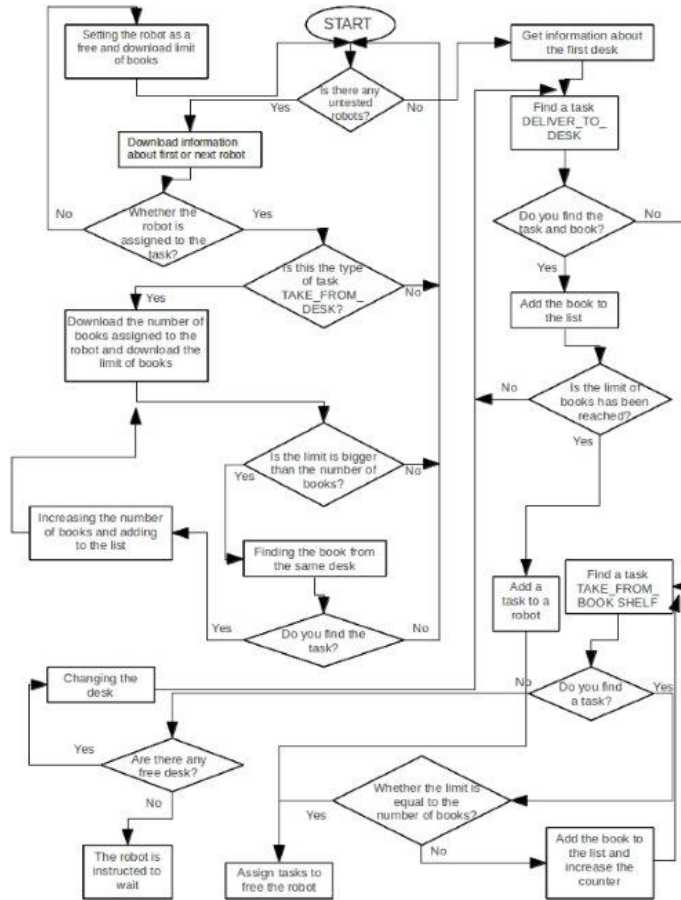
Setting the robot as a free and download limit of books

START

Is there any untested robots?

Yes

No

Get information about the first desk

Download information about first or next robot

Find a task DELIVER_TO_DESK

No

Whether the robot is assigned to the task?

Yes

Do you find the task and book?

No

Is this the type of task TAKE_FROM_DESK?

Yes

No

Yes

Add the book to the list

Download the number of books assigned to the robot and download the limit of books

No

Is the limit of books has been reached?

Yes

Is the limit is bigger than the number of books?

Yes

Increasing the number of books and adding to the list

Finding the book from the same desk

Add a task to a robot

Find a task TAKE_FROM_BOOK SHELF

Yes

Do you find the task?

No

Changing the desk

No

Do you find a task?

Yes

Yes

Are there any free desk?

No

Whether the limit is equal to the number of books?

Yes

No

The robot is instructed to wait

Assign tasks to free the robot

Add the book to the list and increase the counter